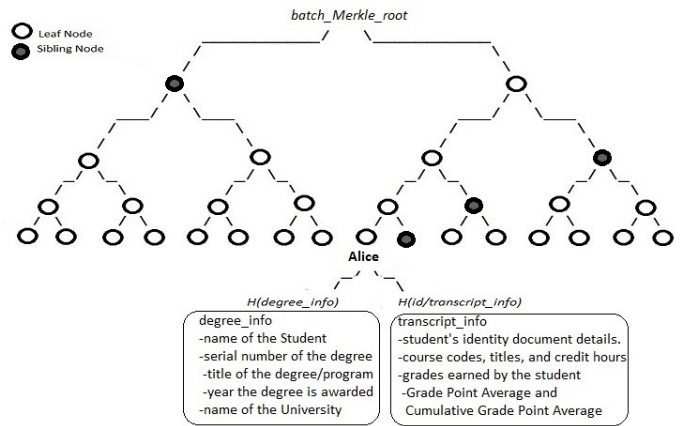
Leaf Node
Sibling Node

batch_Merkle_root

Alice

H(degree_info)

H(id/transcript_info)

degree_info
-name of the Student
-serial number of the degree
-title of the degree/program
-year the degree is awarded
-name of the University

transcript_info
-student's identity document details.
-course codes, titles, and credit hours
-grades earned by the student
-Grade Point Average and Cumulative Grade Point Average